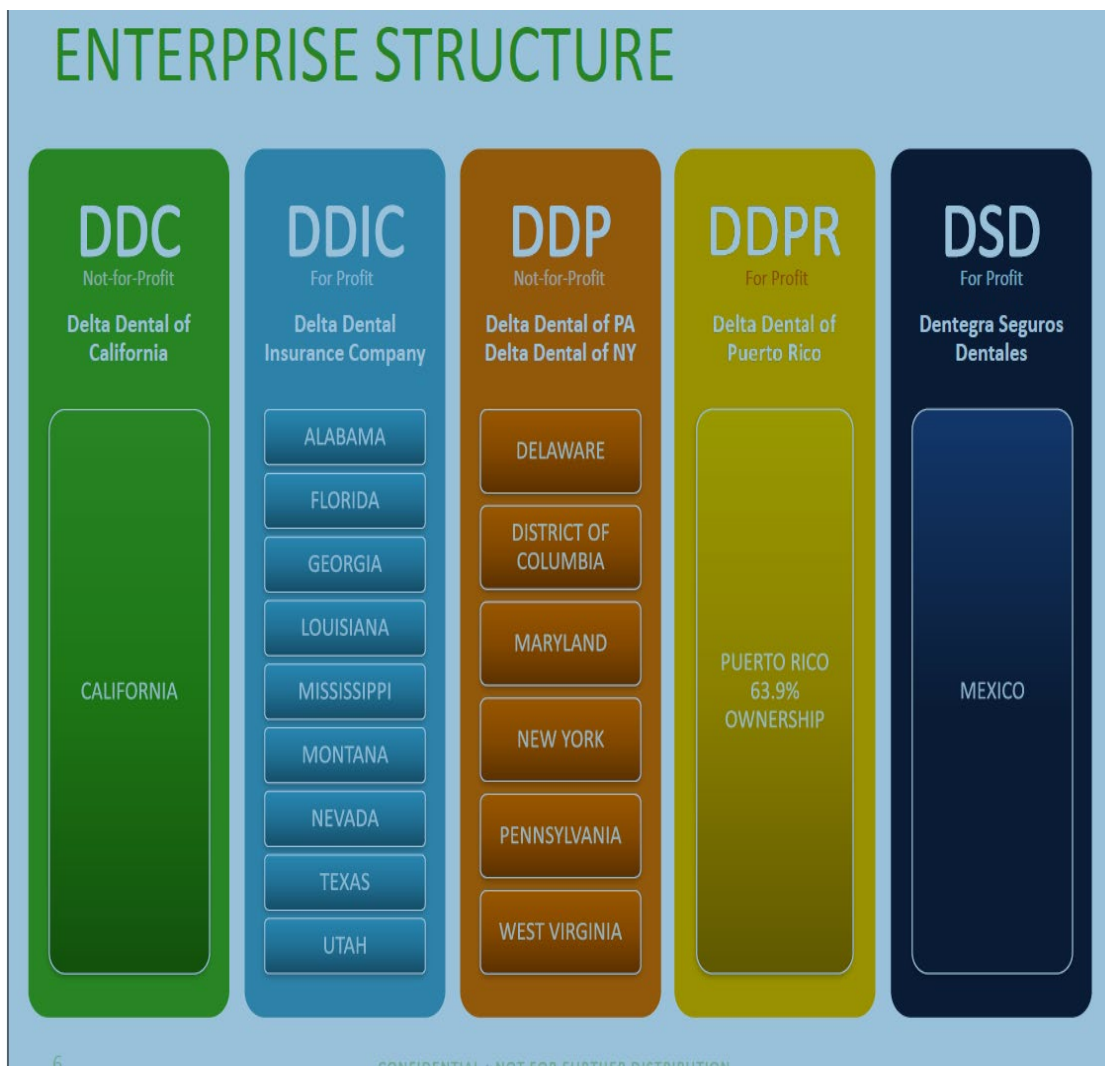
ENTERPRISE STRUCTURE

DDC
Not-for-Profit
Delta Dental of California

CALIFORNIA

DDIC
For Profit
Delta Dental Insurance Company

ALABAMA
FLORIDA
GEORGIA
LOUISIANA
MISSISSIPPI
MONTANA
NEVADA
TEXAS
UTAH

DDP
Not-for-Profit
Delta Dental of PA
Delta Dental of NY

DELAWARE
DISTRICT OF COLUMBIA
MARYLAND
NEW YORK
PENNSYLVANIA
WEST VIRGINIA

DDPR
For Profit
Delta Dental of Puerto Rico

PUERTO RICO
63.9%
OWNERSHIP

DSD
For Profit
Dentegra Seguros Dentales

MEXICO

6

CONFIDENTIAL · NOT FOR FURTHER DISTRIBUTION